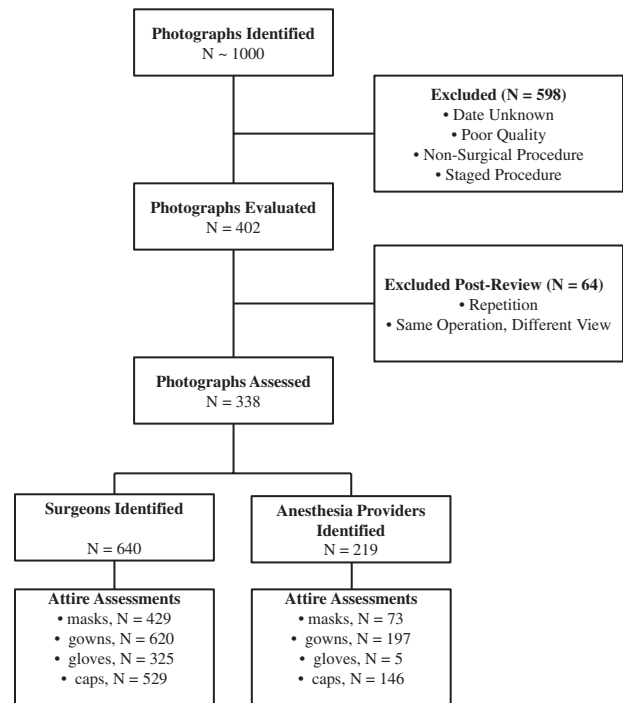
**Photographs Identified**
N ~ 1000

**Excluded (N = 598)**
• Date Unknown
• Poor Quality
• Non-Surgical Procedure
• Staged Procedure

**Photographs Evaluated**
N = 402

**Excluded Post-Review (N = 64)**
• Repetition
• Same Operation, Different View

**Photographs Assessed**
N = 338

**Surgeons Identified**
N = 640

**Anesthesia Providers Identified**
N = 219

**Attire Assessments**
• masks, N = 429
• gowns, N = 620
• gloves, N = 325
• caps, N = 529

**Attire Assessments**
• masks, N = 73
• gowns, N = 197
• gloves, N = 5
• caps, N = 146